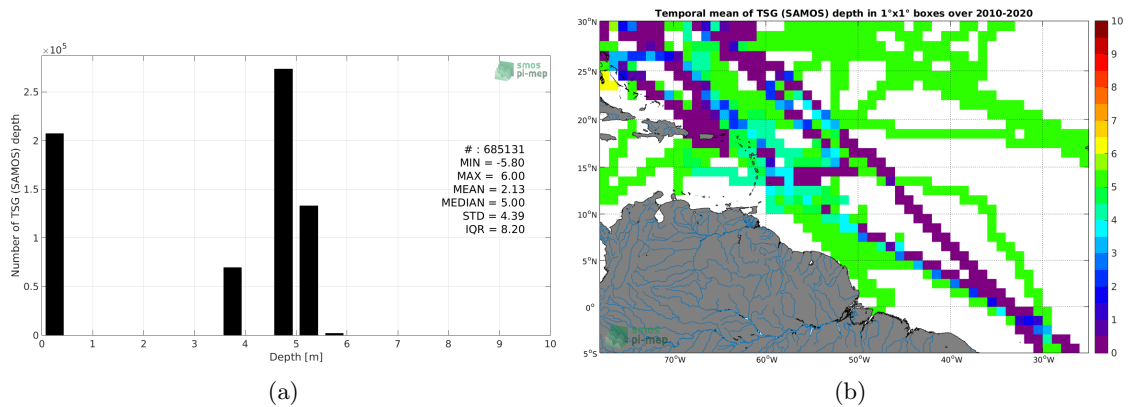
$\times 10^5$

smos pi-mep

Number of TSG (SAMOS) depth

2.5

2

1.5

1

0.5

0

# : 685131
MIN = -5.80
MAX = 6.00
MEAN = 2.13
MEDIAN = 5.00
STD = 4.39
IQR = 8.20

0 1 2 3 4 5 6 7 8 9 10

Depth [m]

(a)

Temporal mean of TSG (SAMOS) depth in 1°x1° boxes over 2010-2020

30°N

25°N

20°N

15°N

10°N

5°N

0°

5°S

70°W 60°W 50°W 40°W 30°W

smos pi-mep

10 9 8 7 6 5 4 3 2 1 0

(b)